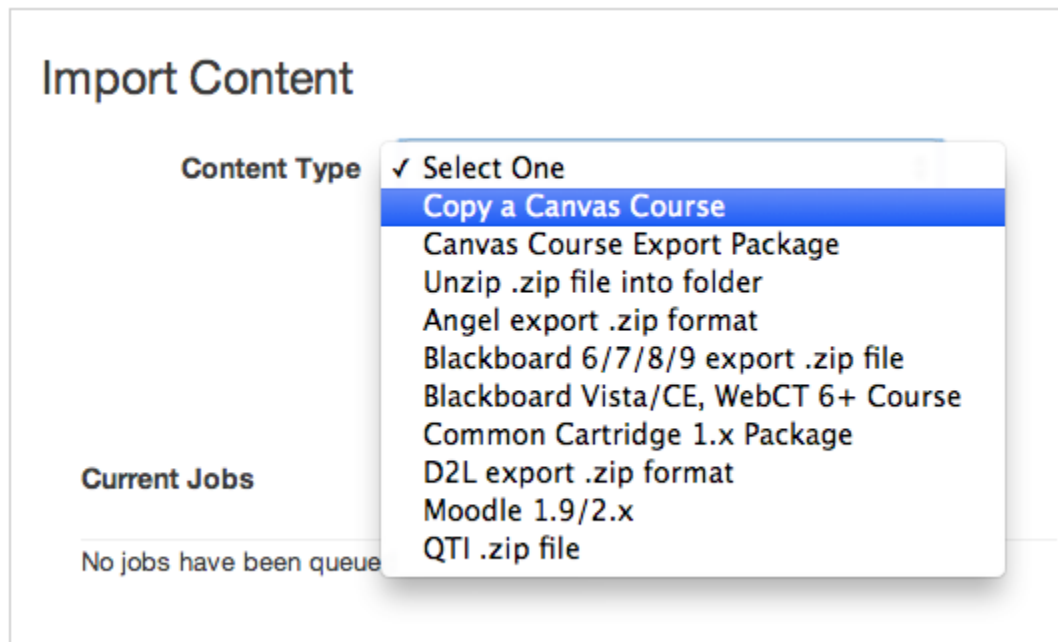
Import Content

Content Type

✓ Select One
Copy a Canvas Course
Canvas Course Export Package
Unzip .zip file into folder
Angel export .zip format
Blackboard 6/7/8/9 export .zip file
Blackboard Vista/CE, WebCT 6+ Course
Common Cartridge 1.x Package
D2L export .zip format
Moodle 1.9/2.x
QTI .zip file

Current Jobs

No jobs have been queue